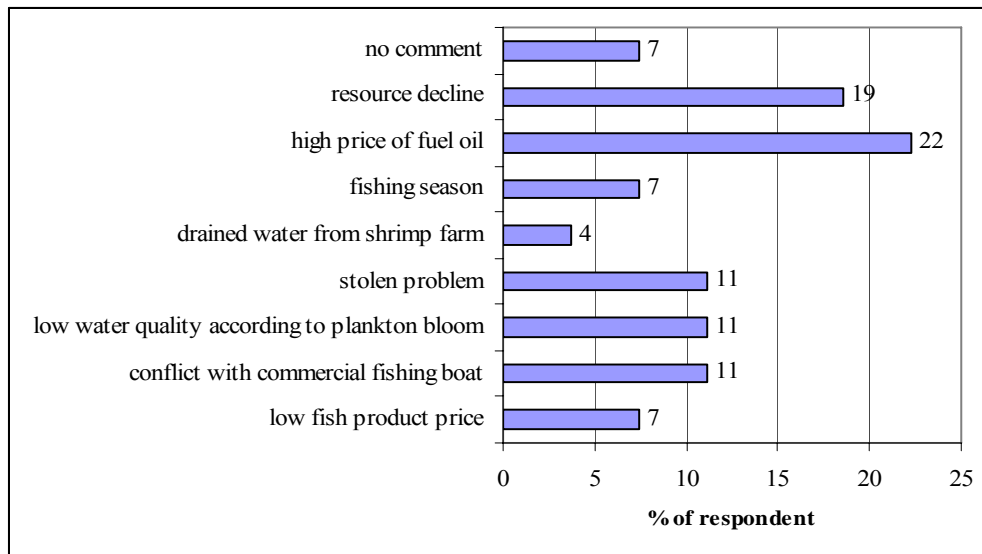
no comment 7
resource decline 19
high price of fuel oil 22
fishing season 7
drained water from shrimp farm 4
stolen problem 11
low water quality according to plankton bloom 11
conflict with commercial fishing boat 11
low fish product price 7

0 5 10 15 20 25

% of respondent